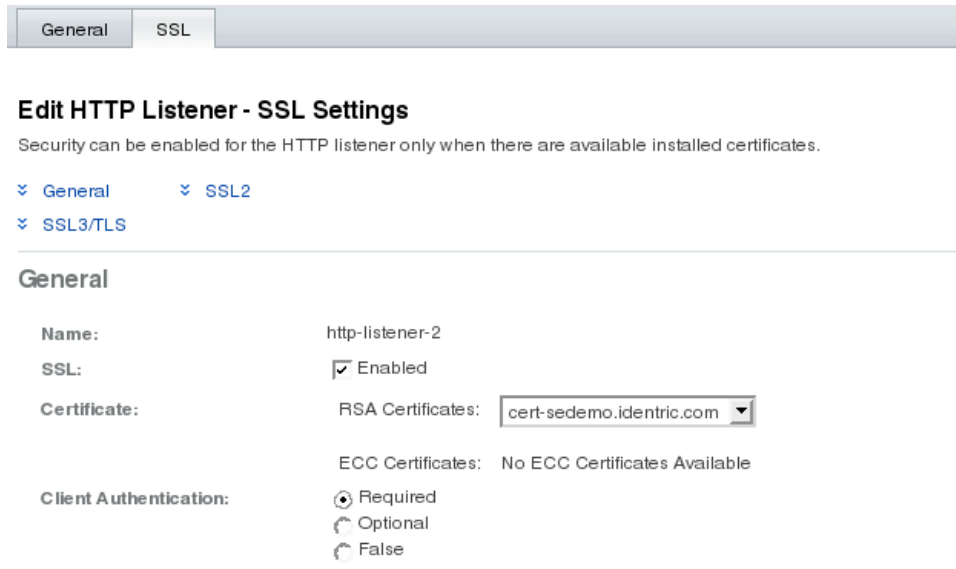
General SSL

Edit HTTP Listener - SSL Settings

Security can be enabled for the HTTP listener only when there are available installed certificates.

General SSL2

SSL3/TLS

General

Name: http-listener-2

SSL: Enabled

Certificate: RSA Certificates: cert-sedemo.identric.com

ECC Certificates: No ECC Certificates Available

Client Authentication: Required
Optional
False